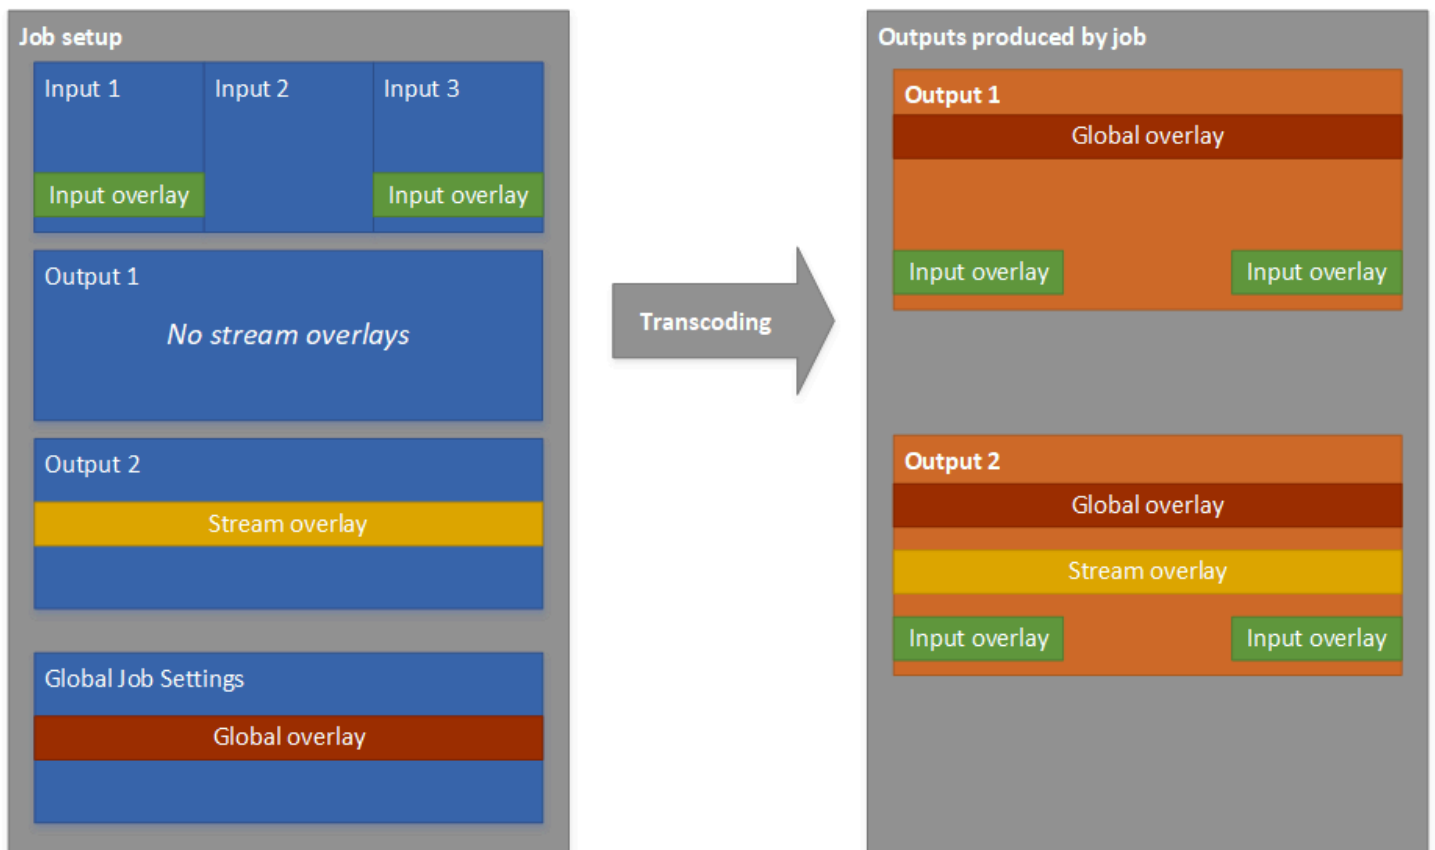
Job setup

Input 1

Input 2

Input 3

Input overlay

Input overlay

Output 1

No stream overlays

Output 2

Stream overlay

Global Job Settings

Global overlay

Transcoding

Outputs produced by job

Output 1

Global overlay

Input overlay

Input overlay

Output 2

Global overlay

Stream overlay

Input overlay

Input overlay